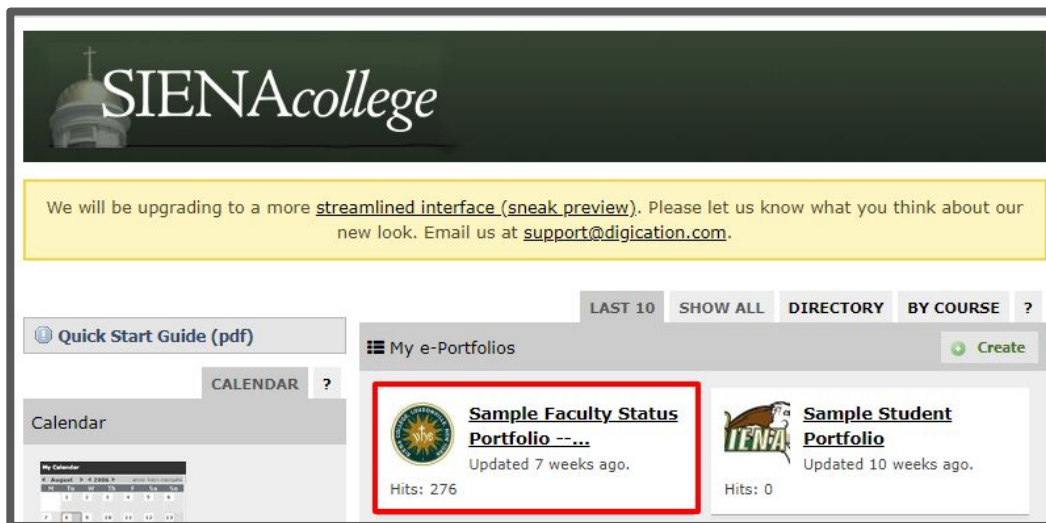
SIENAcollege

We will be upgrading to a more streamlined interface (sneak preview). Please let us know what you think about our new look. Email us at support@digication.com.

LAST 10 SHOW ALL DIRECTORY BY COURSE ?

Quick Start Guide (pdf)

CALENDAR ?

Calendar

My Calendar
August 2006
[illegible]

My e-Portfolios

Create

Sample Faculty Status Portfolio --...
Updated 7 weeks ago.
Hits: 276

Sample Student Portfolio
Updated 10 weeks ago.
Hits: 0